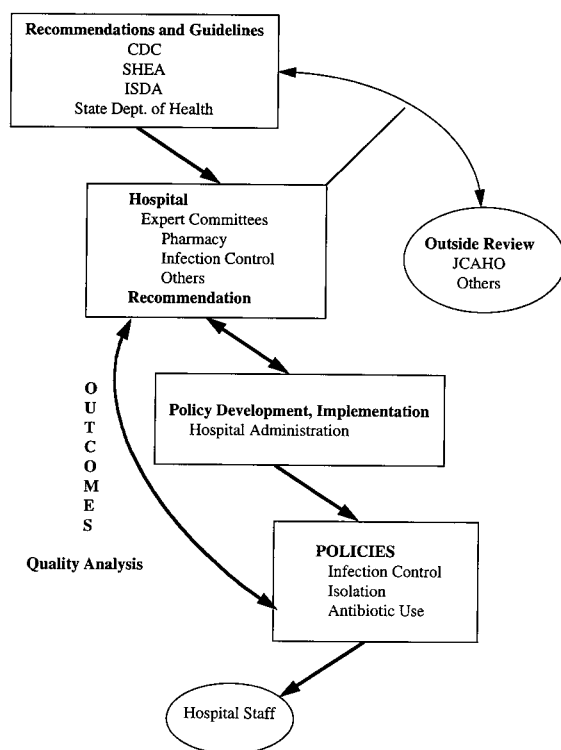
Recommendations and Guidelines
CDC
SHEA
ISDA
State Dept. of Health

Hospital
Expert Committees
Pharmacy
Infection Control
Others
Recommendation

Outside Review
JCAHO
Others

O
U
T
C
O
M
E
S

Quality Analysis

Policy Development, Implementation
Hospital Administration

POLICIES
Infection Control
Isolation
Antibiotic Use

Hospital Staff